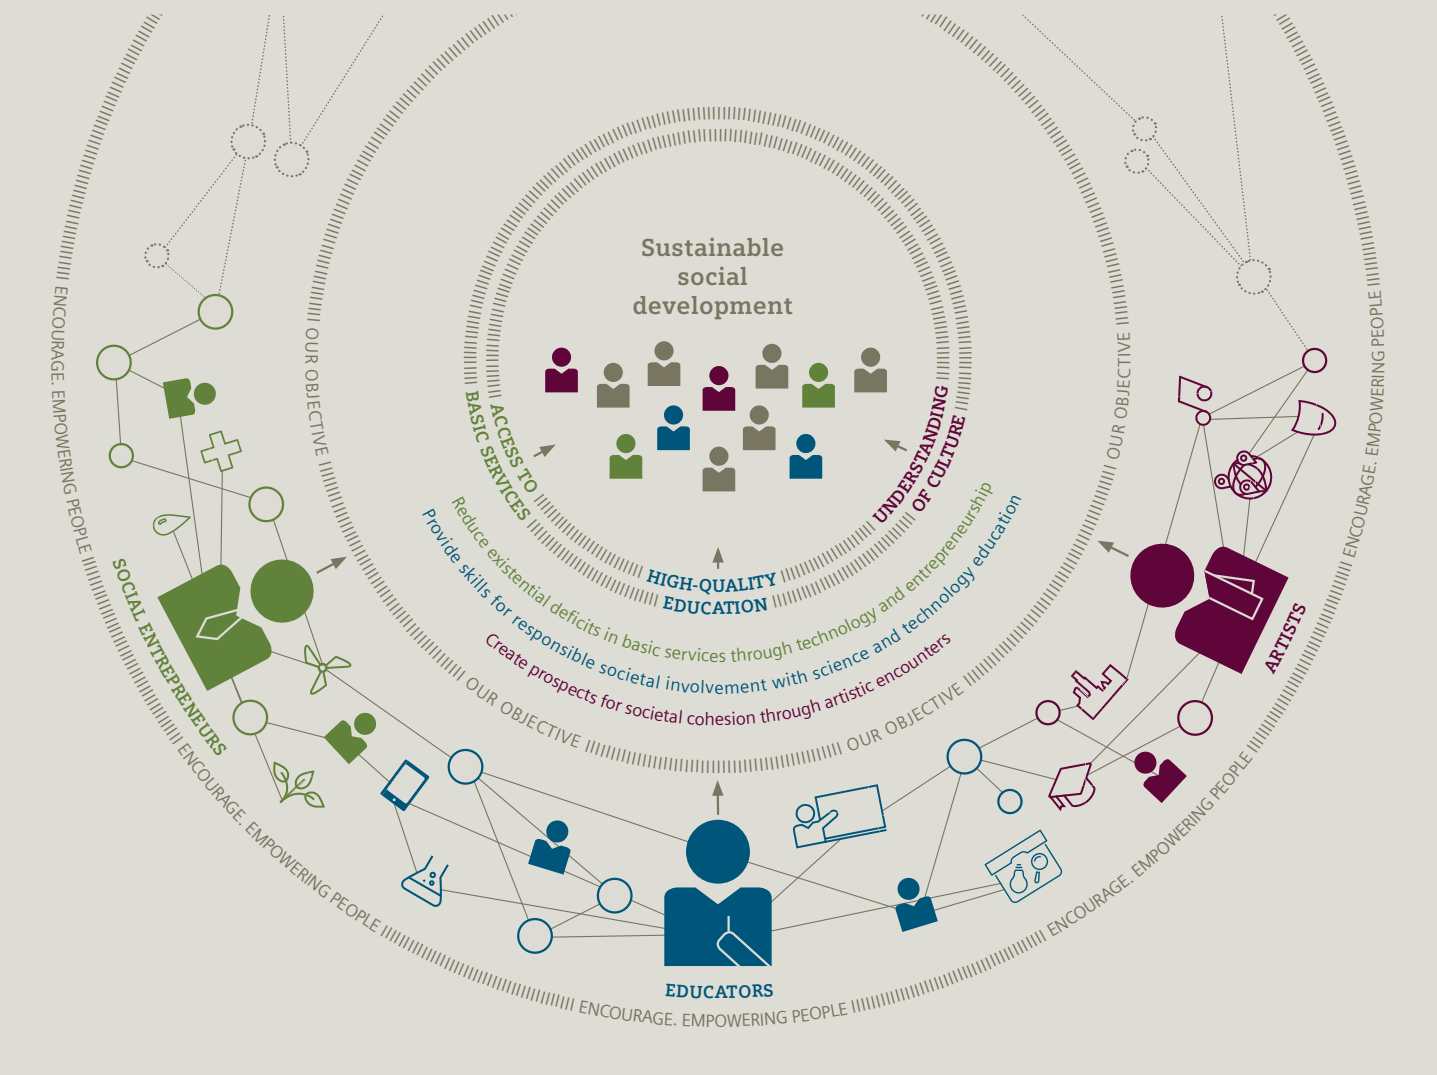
Sustainable social development

ACCESS TO BASIC SERVICES

UNDERSTANDING OF CULTURE

HIGH-QUALITY EDUCATION

Reduce existential deficits in basic services through technology and entrepreneurship

Provide skills for responsible societal involvement with science and technology education

Create prospects for societal cohesion through artistic encounters

OUR OBJECTIVE

OUR OBJECTIVE

OUR OBJECTIVE

OUR OBJECTIVE

SOCIAL ENTREPRENEURS

ARTISTS

EDUCATORS

ENCOURAGE. EMPOWERING PEOPLE

ENCOURAGE. EMPOWERING PEOPLE

ENCOURAGE. EMPOWERING PEOPLE

ENCOURAGE. EMPOWERING PEOPLE

ENCOURAGE. EMPOWERING PEOPLE